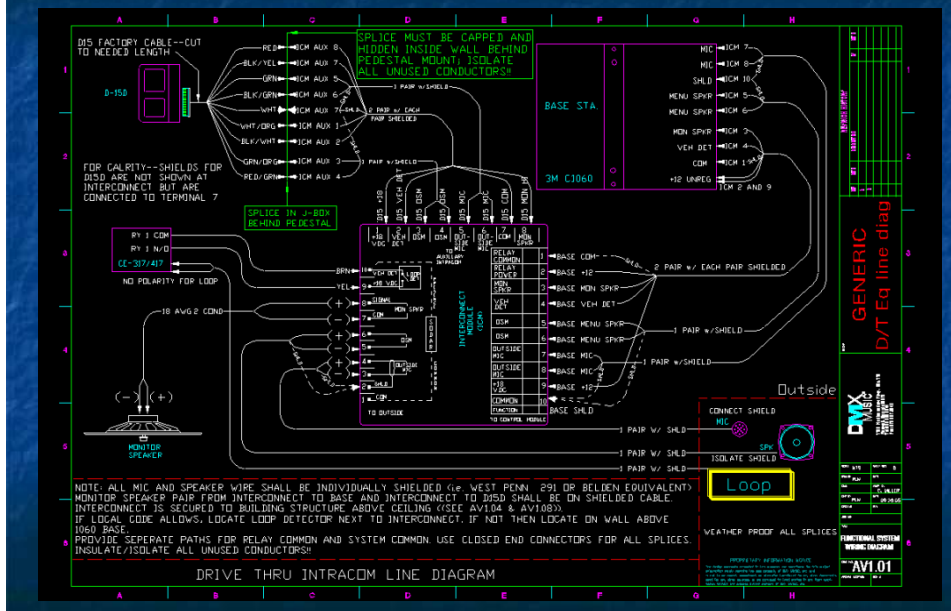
A B C D E F G H

1 2 3 4 5 6

D15 FACTORY CABLE--CUT TO NEEDED LENGTH

D-15D

RED ICM AUX 8
BLK/YEL ICM AUX 7
GRN ICM AUX 5
BLK/GRN ICM AUX 6
WHT ICM AUX 2
WHT/ORG ICM AUX 1
BLK/WHT ICM AUX 2
GRN/ORG ICM AUX 3
RED/GRN ICM AUX 4

SPLICE MUST BE CAPPED AND HIDDEN INSIDE WALL BEHIND PEDESTAL MOUNT; ISOLATE ALL UNUSED CONDUCTORS!!

1 PAIR w/SHIELD
2 PAIR w/ EACH PAIR SHIELDED
1 PAIR w/SHIELD

FOR CALRITY--SHIELDS FOR D15D ARE NOT SHOWN AT INTERCONNECT BUT ARE CONNECTED TO TERMINAL 7

SPLICE IN J-BOX BEHIND PEDESTAL

BASE STA.

3M C1060

MIC ICM 7
MIC ICM 8
SHLD ICM 10
MENU SPKR ICM 5
MENU SPKR ICM 6
MON SPKR ICM 3
VEH DET ICM 4
COM ICM 1
+12 UNREG
ICM 2 AND 9

D15 +18
D15 VEH DET
D15 OSM
D15 OSM
D15 MIC
D15 MIC
D15 COM
D15 SPK

+18 VDC
VEH DET
OSM
OSM
OUT-SIDE MIC
OUT-SIDE MIC
COM
MON SPKR

RY 1 COM
RY 1 N/O
CE-317/417
NO POLARITY FOR LOOP

BRN
YEL
18 AWG 2 COND
SIGNAL
COM
MON SPKR
OSM
OUTSIDE MIC
SHLD
COM
TO OUTSIDE

INTERCONNECT MODULE (ICM)

RELAY COMMON
RELAY POWER
MON SPKR
VEH DET
OSM
OSM
OUTSIDE MIC
OUTSIDE MIC
+18 VDC
COMMON
FUNCTION
TO CONTROL MODULE

1 BASE COM
2 BASE +12
3 BASE MON SPKR
4 BASE VEH DET
5 BASE MENU SPKR
6 BASE MENU SPKR
7 BASE MIC
8 BASE MIC
9 BASE +12
10 BASE SHLD

2 PAIR w/ EACH PAIR SHIELDED
1 PAIR w/SHIELD
1 PAIR w/SHIELD

(-) (+)
MONITOR SPEAKER

1 PAIR W/ SHLD
1 PAIR W/ SHLD
1 PAIR W/ SHLD

Outside
CONNECT SHIELD
MIC
SPK
ISOLATE SHIELD

Loop

WEATHER PROOF ALL SPLICES

NOTE: ALL MIC AND SPEAKER WIRE SHALL BE INDIVIDUALLY SHIELDED (ie. WEST PENN 291 OR BELDEN EQUIVALENT)
MONITOR SPEAKER PAIR FROM INTERCONNECT TO BASE AND INTERCONNECT TO D15D SHALL BE ON SHIELDED CABLE.
INTERCONNECT IS SECURED TO BUILDING STRUCTURE ABOVE CEILING (SEE AV1.04 & AV1.08).
IF LOCAL CODE ALLOWS, LOCATE LOOP DETECTOR NEXT TO INTERCONNECT, IF NOT THEN LOCATE ON WALL ABOVE 1060 BASE.
PROVIDE SEPERATE PATHS FOR RELAY COMMON AND SYSTEM COMMON. USE CLOSED END CONNECTORS FOR ALL SPLICES.
INSULATE/ISOLATE ALL UNUSED CONDUCTORS!!

DRIVE THRU INTRACOM LINE DIAGRAM

GENERIC
D/T Eq line diag

DMX

FUNCTIONAL SYSTEM WIRING DIAGRAM

AV1.01